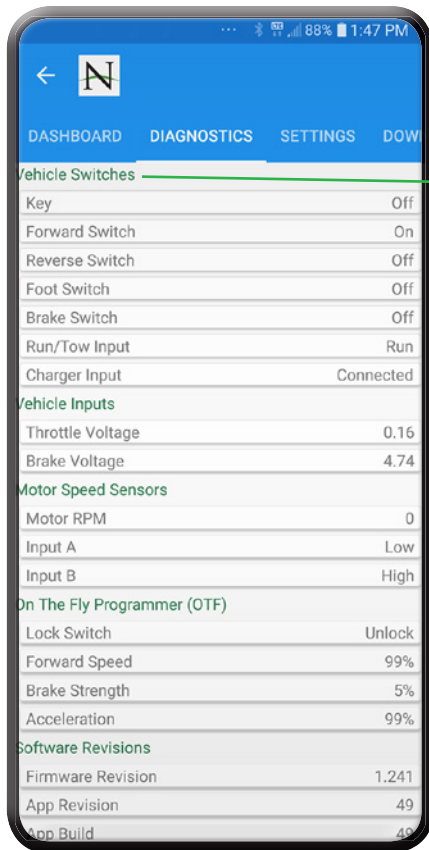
88% 1:47 PM

N

DASHBOARD DIAGNOSTICS SETTINGS DOW

ehicle Switches

| | |
|---|---|
| Key | Off |
| Forward Switch | On |
| Reverse Switch | Off |
| Foot Switch | Off |
| Brake Switch | Off |
| Run/Tow Input | Run |
| Charger Input | Connected |

ehicle Inputs

| | |
|---|---|
| Throttle Voltage | 0.16 |
| Brake Voltage | 4.74 |

Motor Speed Sensors

| | |
|---|---|
| Motor RPM | 0 |
| Input A | Low |
| Input B | High |

n The Fly Programmer (OTF)

| | |
|---|---|
| Lock Switch | Unlock |
| Forward Speed | 99% |
| Brake Strength | 5% |
| Acceleration | 99% |

oftware Revisions

| | |
|---|---|
| Firmware Revision | 1.241 |
| App Revision | 49 |
| App Build | 49 |